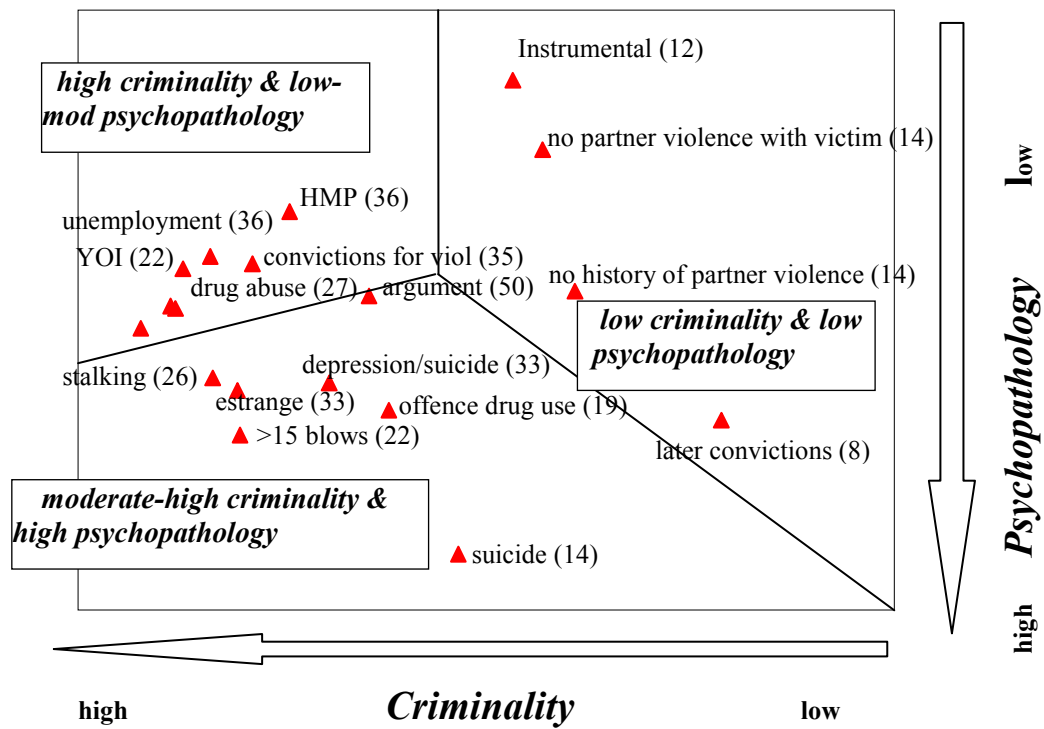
high criminality & low-mod psychopathology

Instrumental (12)

no partner violence with victim (14)

low

HMP (36)

unemployment (36)

YOI (22)

convictions for viol (35)

no history of partner violence (14)

drug abuse (27)

argument (50)

low criminality & low psychopathology

Psychopathology

stalking (26)

depression/suicide (33)

estrange (33)

offence drug use (19)

>15 blows (22)

later convictions (8)

moderate-high criminality & high psychopathology

suicide (14)

high

high

Criminality

low